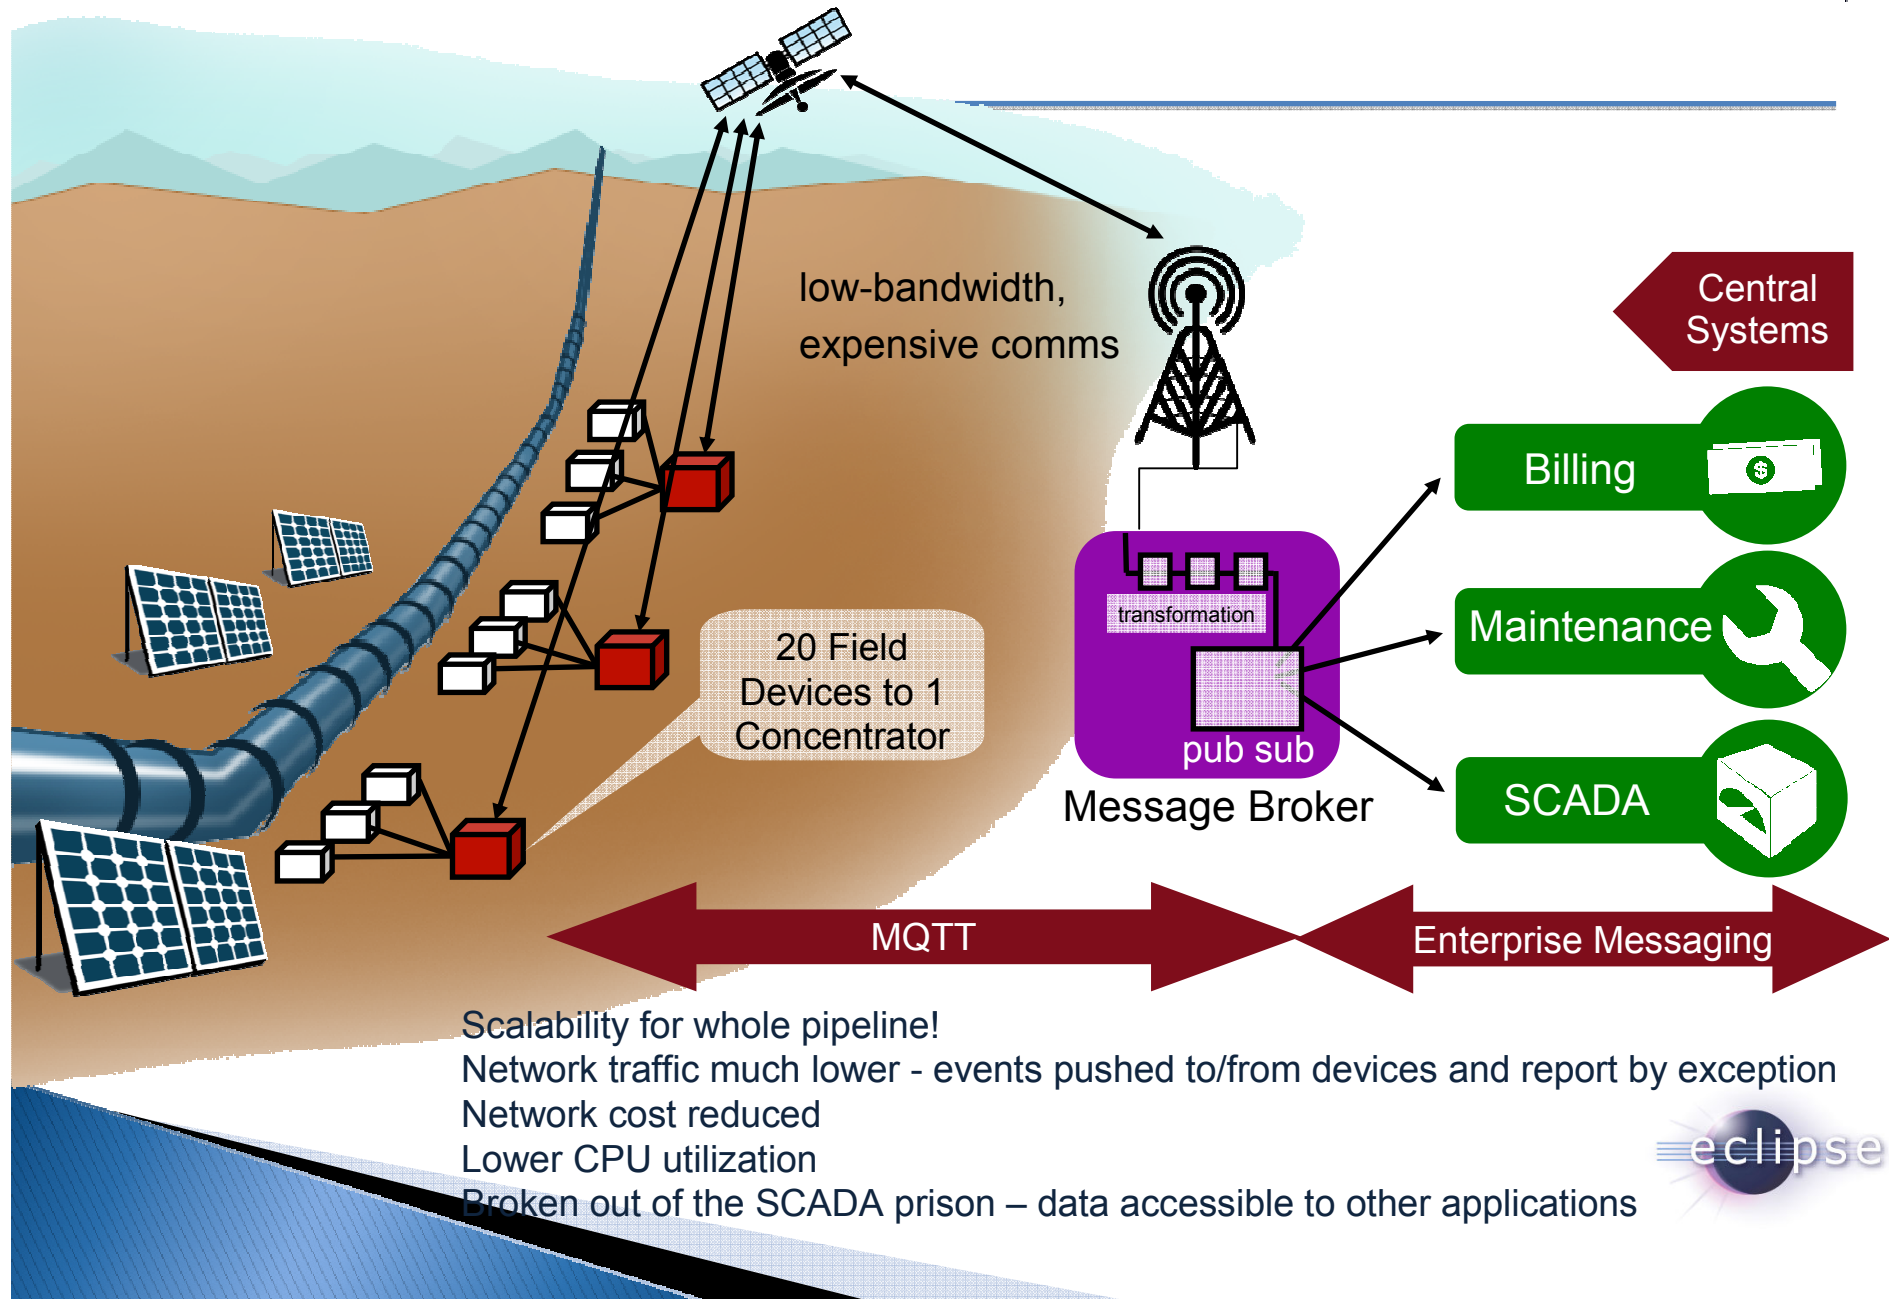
low-bandwidth, expensive comms

Central Systems

Billing

Maintenance

SCADA

transformation

pub sub

Message Broker

20 Field Devices to 1 Concentrator

MQTT

Enterprise Messaging

Scalability for whole pipeline!
Network traffic much lower - events pushed to/from devices and report by exception
Network cost reduced
Lower CPU utilization
Broken out of the SCADA prison – data accessible to other applications

eclipse